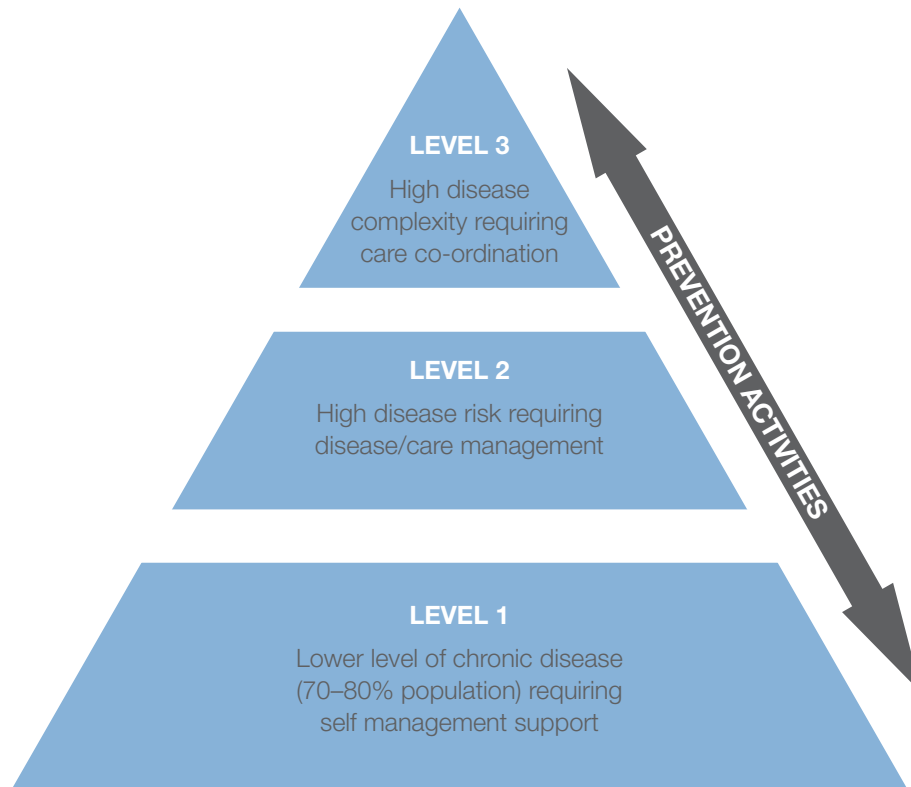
LEVEL 3

High disease complexity requiring care co-ordination

LEVEL 2

High disease risk requiring disease/care management

LEVEL 1

Lower level of chronic disease (70–80% population) requiring self management support

PREVENTION ACTIVITIES